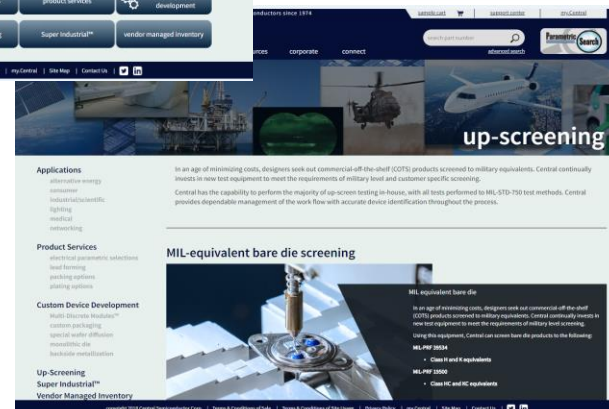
product services
development
Super Industrial™
vendor managed inventory
| my Central | Site Map | Contact Us |

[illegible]onductors since 1974
sample cart
support center
my Central
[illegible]urces
corporate
connect
search part number
advanced search
Parametric Search

up-screening

Applications
alternative energy
consumer
industrial/scientific
lighting
medical
networking

Product Services
electrical parametric selections
lead forming
packing options
plating options

Custom Device Development
Multi-Discrete Modules™
custom packaging
special wafer diffusion
monolithic die
backside metallization

Up-Screening
Super Industrial™
Vendor Managed Inventory

In an age of minimizing costs, designers seek out commercial-off-the-shelf (COTS) products screened to military equivalents. Central continually invests in new test equipment to meet the requirements of military level and customer specific screening.

Central has the capability to perform the majority of up-screen testing in-house, with all tests performed to MIL-STD-750 test methods. Central provides dependable management of the work flow with accurate device identification throughout the process.

MIL-equivalent bare die screening

MIL-equivalent bare die

In an age of minimizing costs, designers seek out commercial-off-the-shelf (COTS) products screened to military equivalents. Central continually invests in new test equipment to meet the requirements of military level screening.

Using this equipment, Central can screen bare die products to the following:

MIL-PRF 38534
• Class H and K equivalents

MIL-PRF 19500
• Class HC and KC equivalents

copyright 2018 Central Semiconductor Corp. | Terms & Conditions of Sale | Terms & Conditions of Site Usage | Privacy Policy | my Central | Site Map | Contact Us |